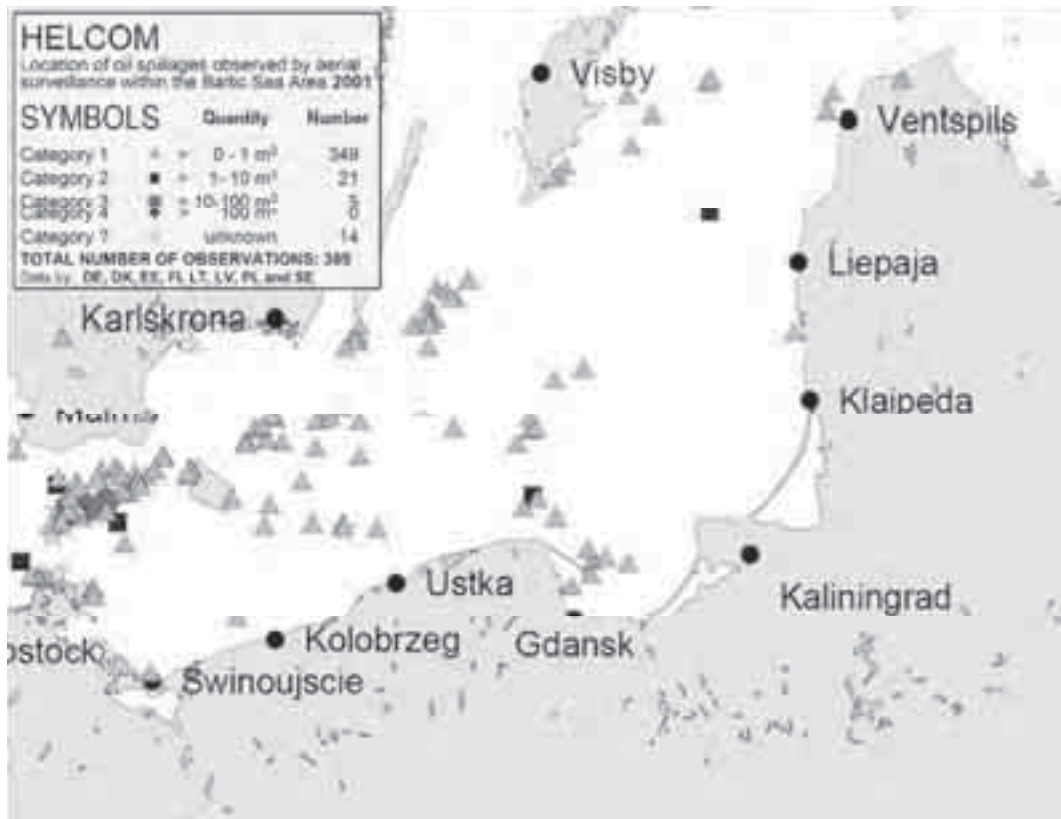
HELCOM
Location of oil spillages observed by aerial surveillance within the Baltic Sea Area 2001

SYMBOLS Quantity Number

| | | |
|---|---|---|
| Category 1 | 0 - 1 m³ | 349 |
| Category 2 | 1 - 10 m³ | 21 |
| Category 3 | 10 - 100 m³ | 5 |
| Category 4 | > 100 m³ | 0 |
| Category ? | unknown | 14 |

TOTAL NUMBER OF OBSERVATIONS: 389
Data by: DE, DK, EE, FI, LT, LV, PL and SE

Visby
Ventspils
Liepaja
Karlskrona
Klaipeda
Malmö
Ustka
Kaliningrad
Kolobrzeg
Gdansk
ostock
Swinoujscie